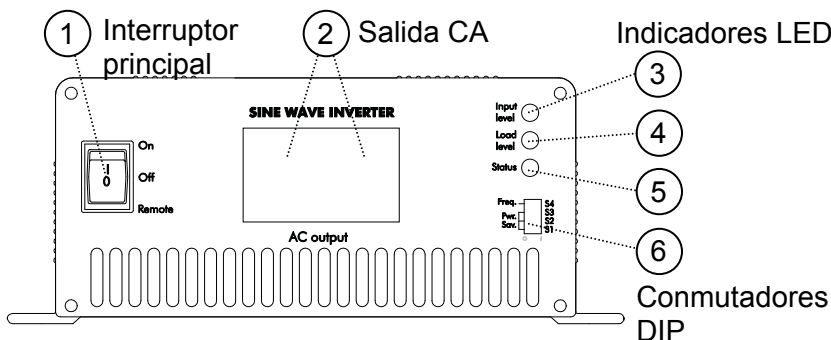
1 Interruptor principal

2 Salida CA

Indicadores LED

3

4

5

6

Conmutadores DIP

SINE WAVE INVERTER

On

I

0

Off

Remote

AC output

Input level

Load level

Status

Freq.

Pwr. Sav.

S4

S3

S2

S1

0 I